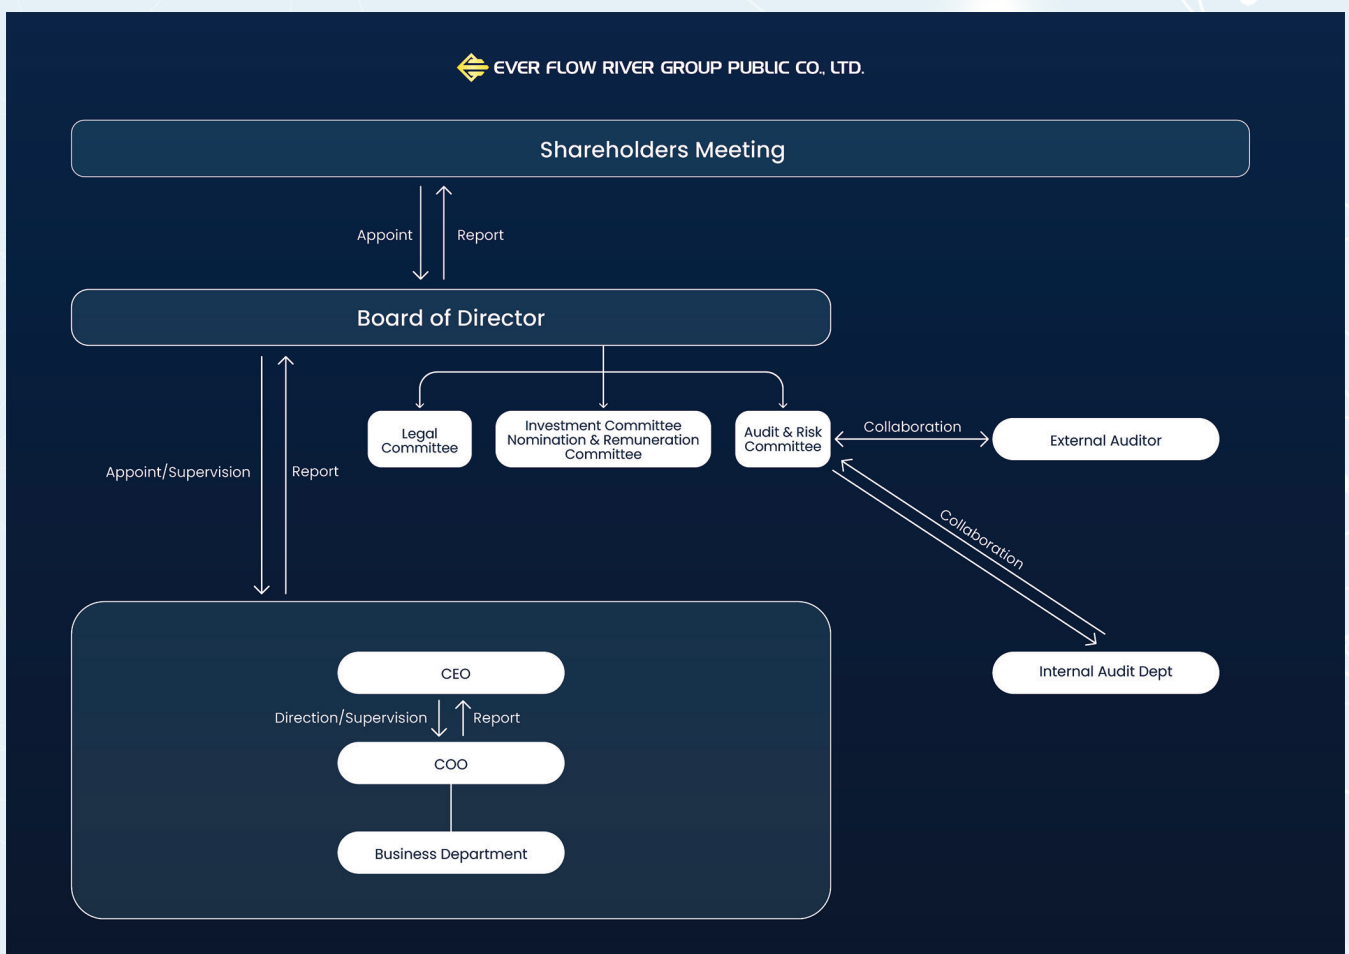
EVER FLOW RIVER GROUP PUBLIC CO., LTD.

Shareholders Meeting

Appoint

Report

Board of Director

Legal Committee

Investment Committee Nomination & Remuneration Committee

Audit & Risk Committee

Collaboration

External Auditor

Appoint/Supervision

Report

Collaboration

Internal Audit Dept

CEO

Direction/Supervision

Report

COO

Business Department